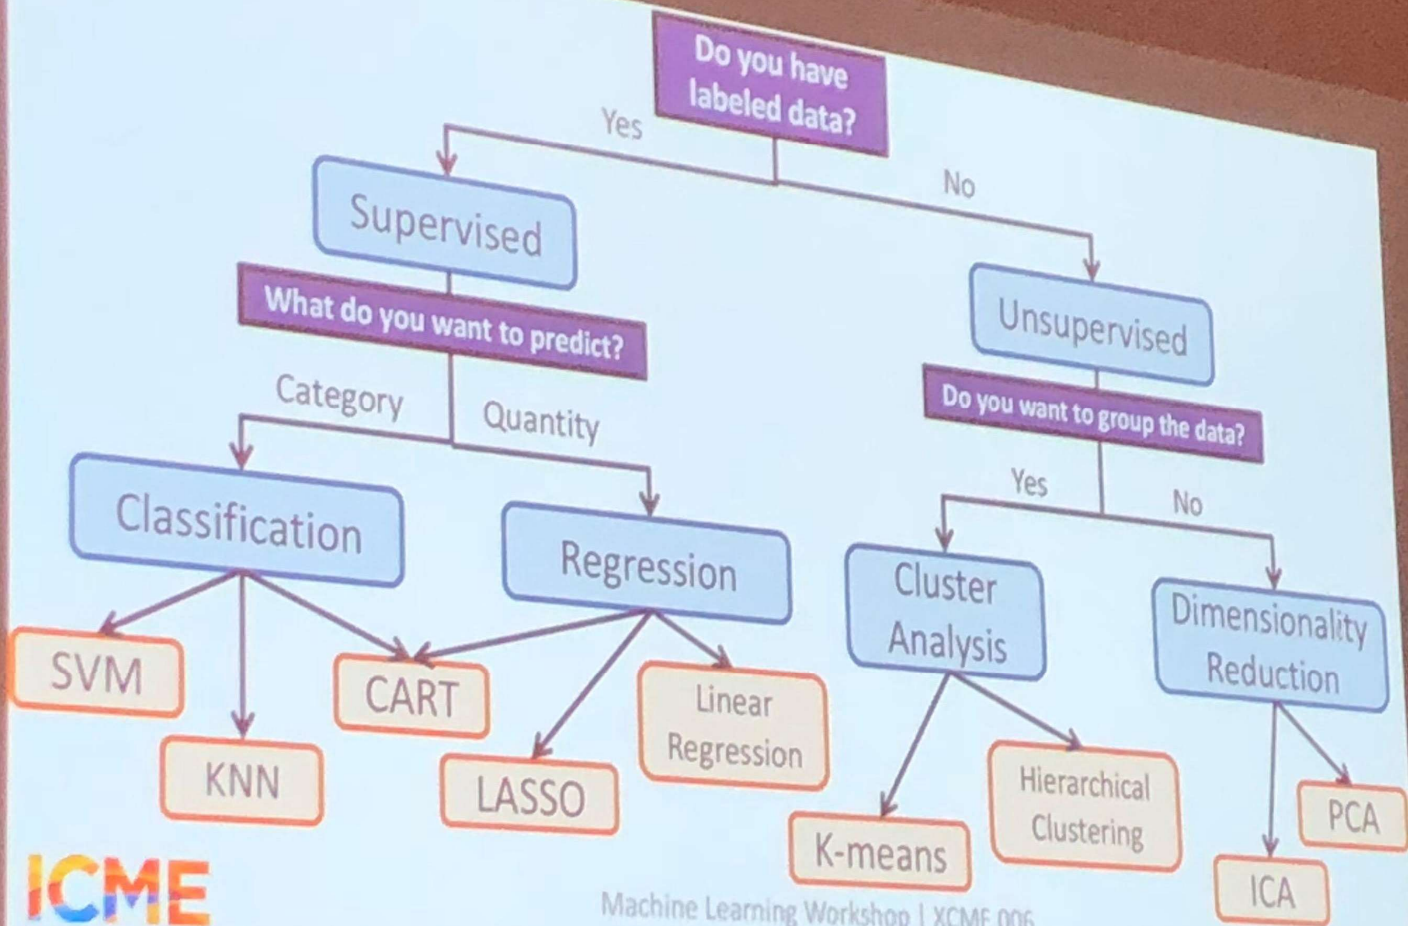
Do you have labeled data?

Yes

No

Supervised

What do you want to predict?

Category

Quantity

Classification

Regression

SVM

KNN

CART

LASSO

Linear Regression

Unsupervised

Do you want to group the data?

Yes

No

Cluster Analysis

Dimensionality Reduction

K-means

Hierarchical Clustering

ICA

PCA

ICME

Machine Learning Workshop | XCME 006